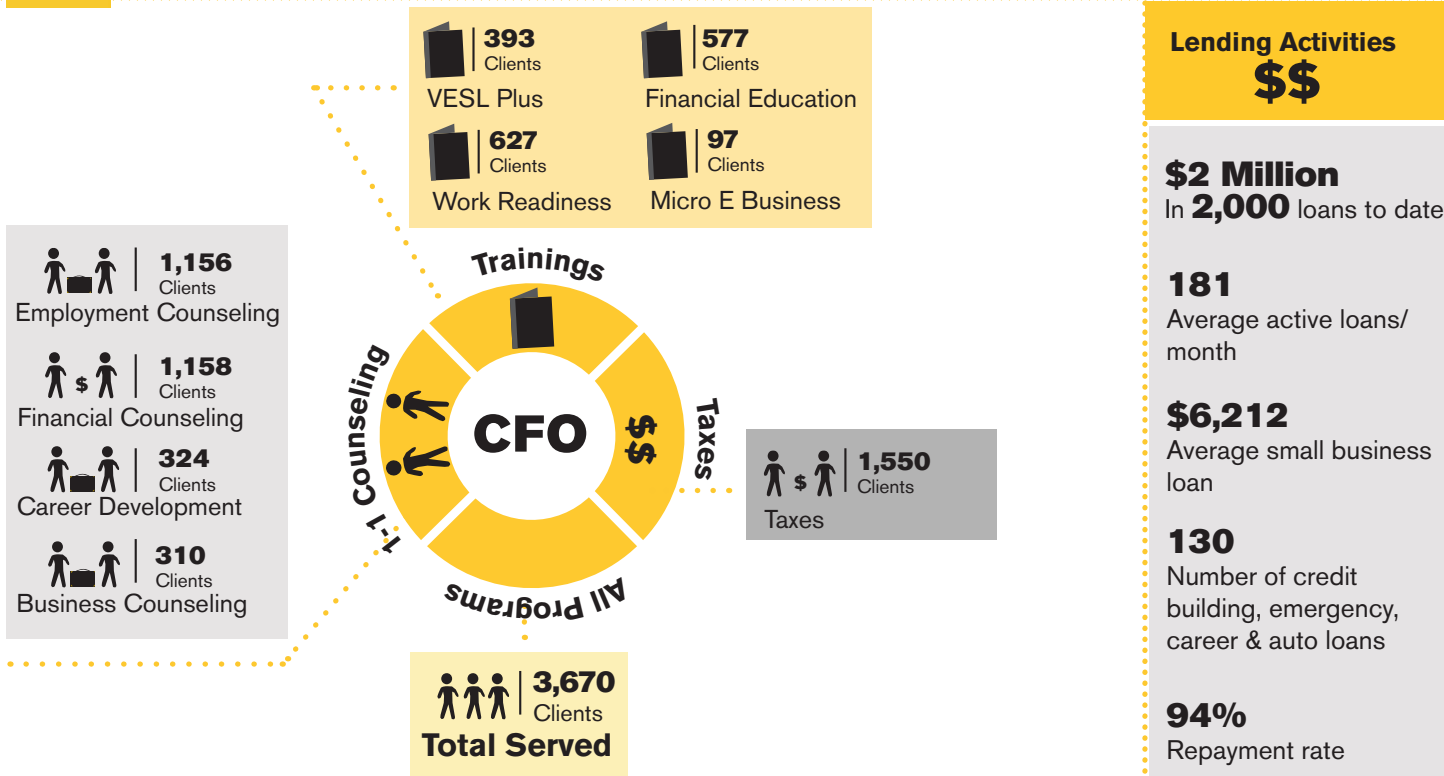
393
Clients
VESL Plus

577
Clients
Financial Education

627
Clients
Work Readiness

97
Clients
Micro E Business

1,156
Clients
Employment Counseling

$

1,158
Clients
Financial Counseling

324
Clients
Career Development

310
Clients
Business Counseling

Trainings

1-1 Counseling

CFO

$$

Taxes

All Programs

$

1,550
Clients
Taxes

3,670
Clients
Total Served

Lending Activities
$$

$2 Million
In 2,000 loans to date

181
Average active loans/ month

$6,212
Average small business loan

130
Number of credit building, emergency, career & auto loans

94%
Repayment rate